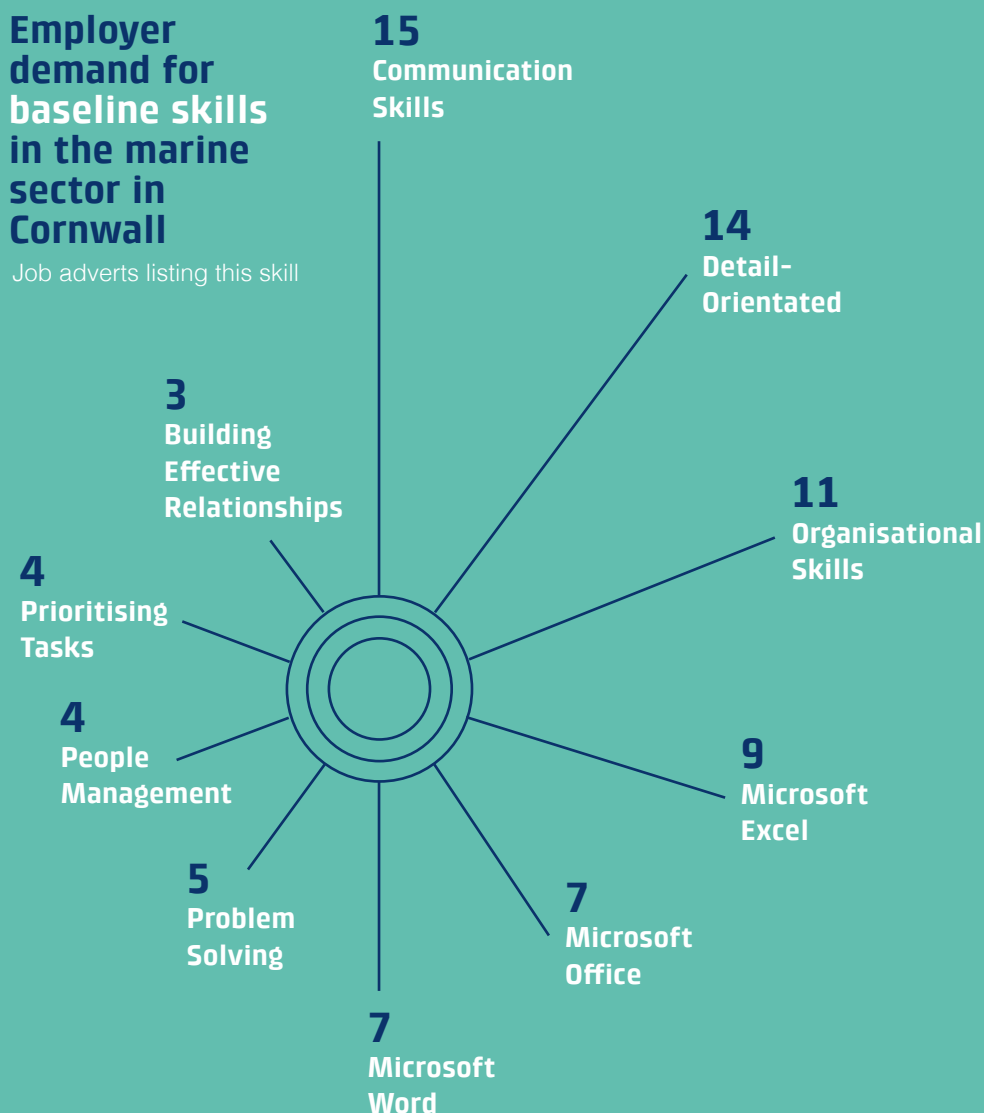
Employer demand for baseline skills in the marine sector in Cornwall

Job adverts listing this skill

15
Communication Skills

14
Detail-Orientated

3
Building Effective Relationships

11
Organisational Skills

4
Prioritising Tasks

4
People Management

9
Microsoft Excel

5
Problem Solving

7
Microsoft Office

7
Microsoft Word